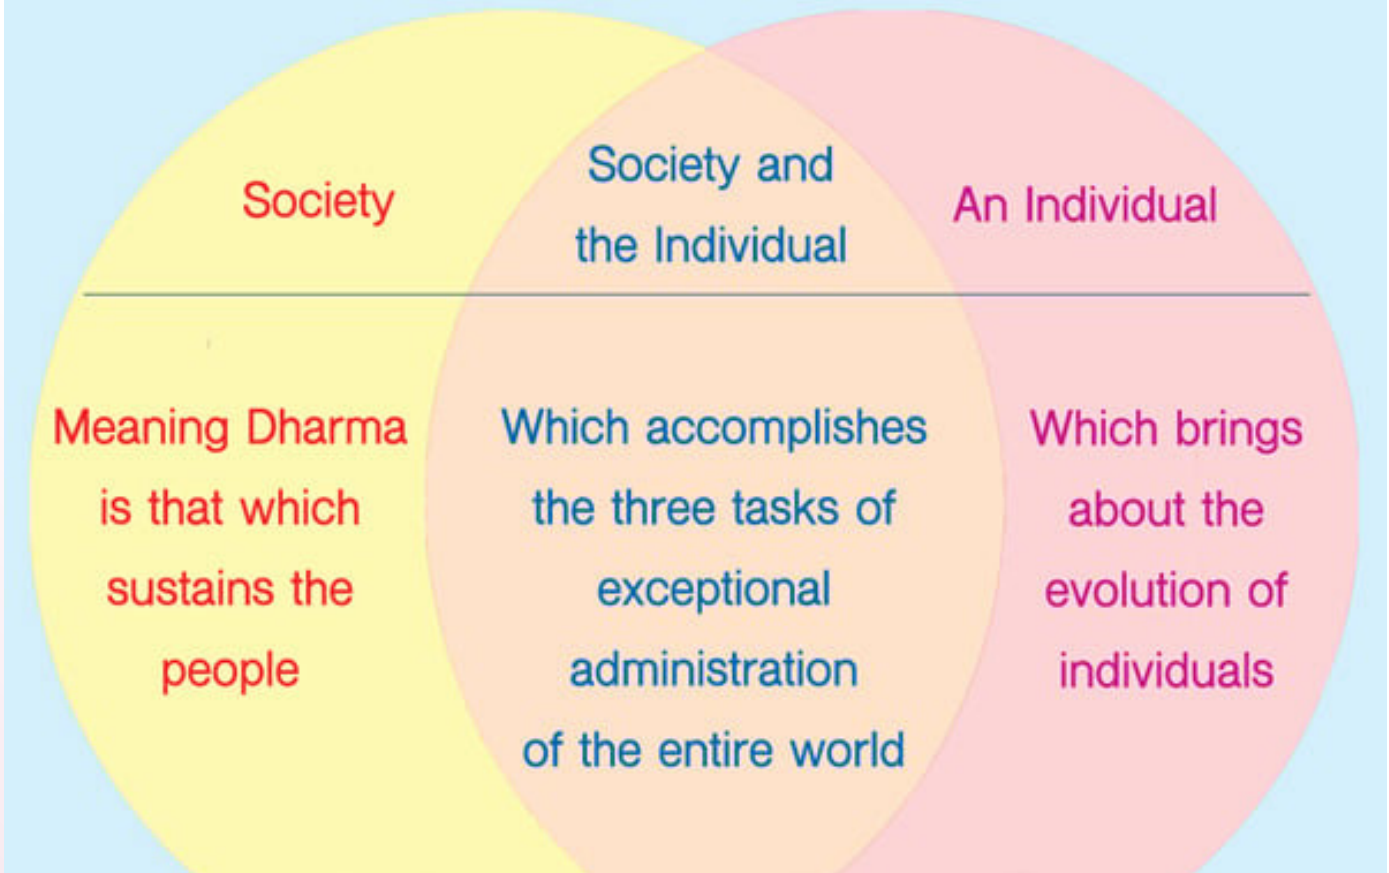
Society

Society and the Individual

An Individual

Meaning Dharma is that which sustains the people

Which accomplishes the three tasks of exceptional administration of the entire world

Which brings about the evolution of individuals